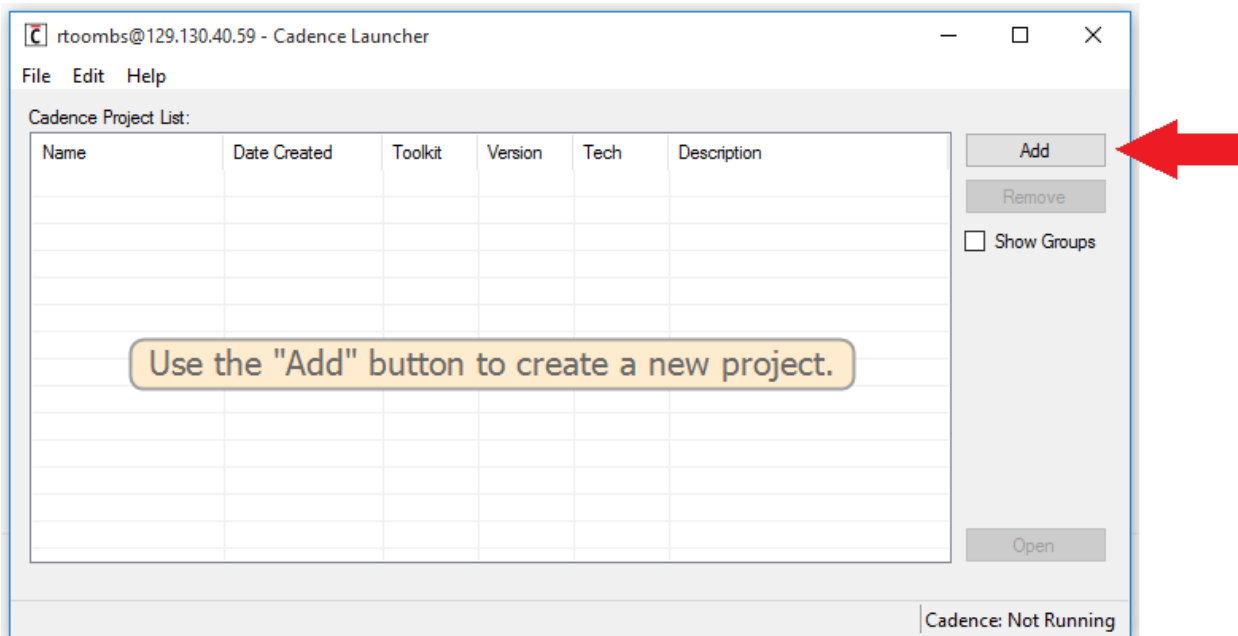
rtoombs@129.130.40.59 - Cadence Launcher

File Edit Help

Cadence Project List:

| Name | Date Created | Toolkit | Version | Tech | Description |
|---|---|---|---|---|---|

Use the "Add" button to create a new project.

Add

Remove

Show Groups

Open

Cadence: Not Running